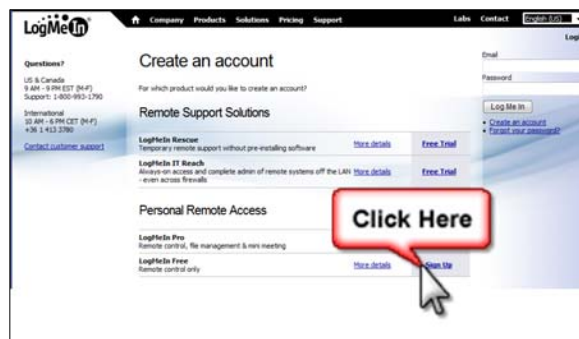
LogMeIn

Company Products Solutions Pricing Support Labs Contact English (US)

Log

Questions?

US & Canada
9 AM - 9 PM EST (M-F)
Support: 1-800-993-1790

International
10 AM - 6 PM CET (M-F)
+36 1 413 3780

Contact customer support

Create an account

For which product would you like to create an account?

Remote Support Solutions

| | | |
|---|---|---|
| LogMeIn Rescue<br>Temporary remote support without pre-installing software | More details | Free Trial |
| LogMeIn IT Reach<br>Always-on access and complete admin of remote systems off the LAN - even across firewalls | More details | Free Trial |

Personal Remote Access

| | | |
|---|---|---|
| LogMeIn Pro<br>Remote control, file management & mini meeting | | |
| LogMeIn Free<br>Remote control only | More details | Sign Up |

Click Here

Email

Password

Log Me In

• Create an account
• Forgot your password?